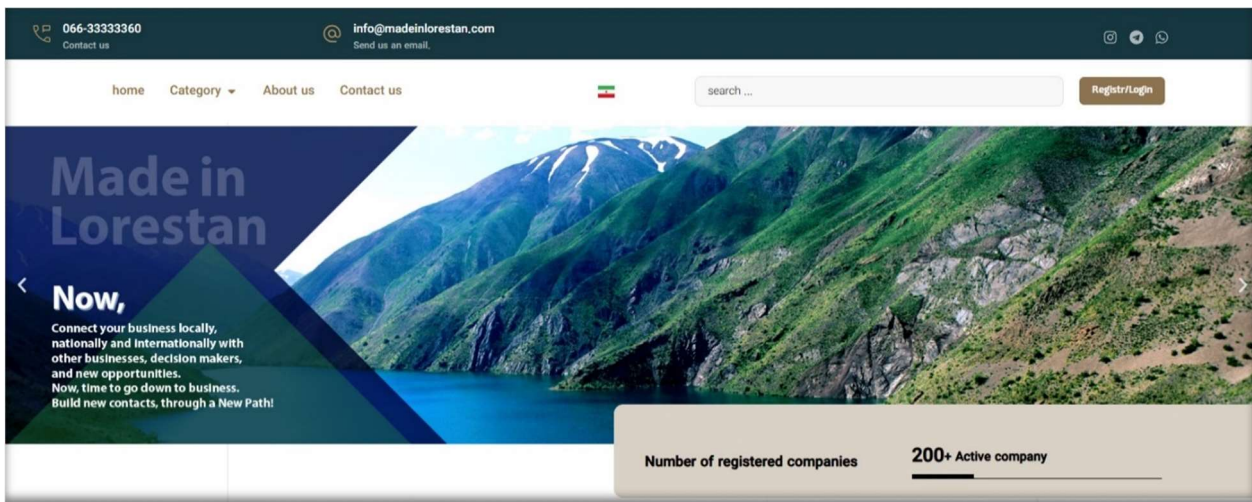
066-33333360
Contact us

info@madeinlorestan.com
Send us an email.

home Category About us Contact us

search ...

Registr/Login

Made in Lorestan

Now,

Connect your business locally, nationally and internationally with other businesses, decision makers, and new opportunities.
Now, time to go down to business.
Build new contacts, through a New Path!

Number of registered companies

200+ Active company